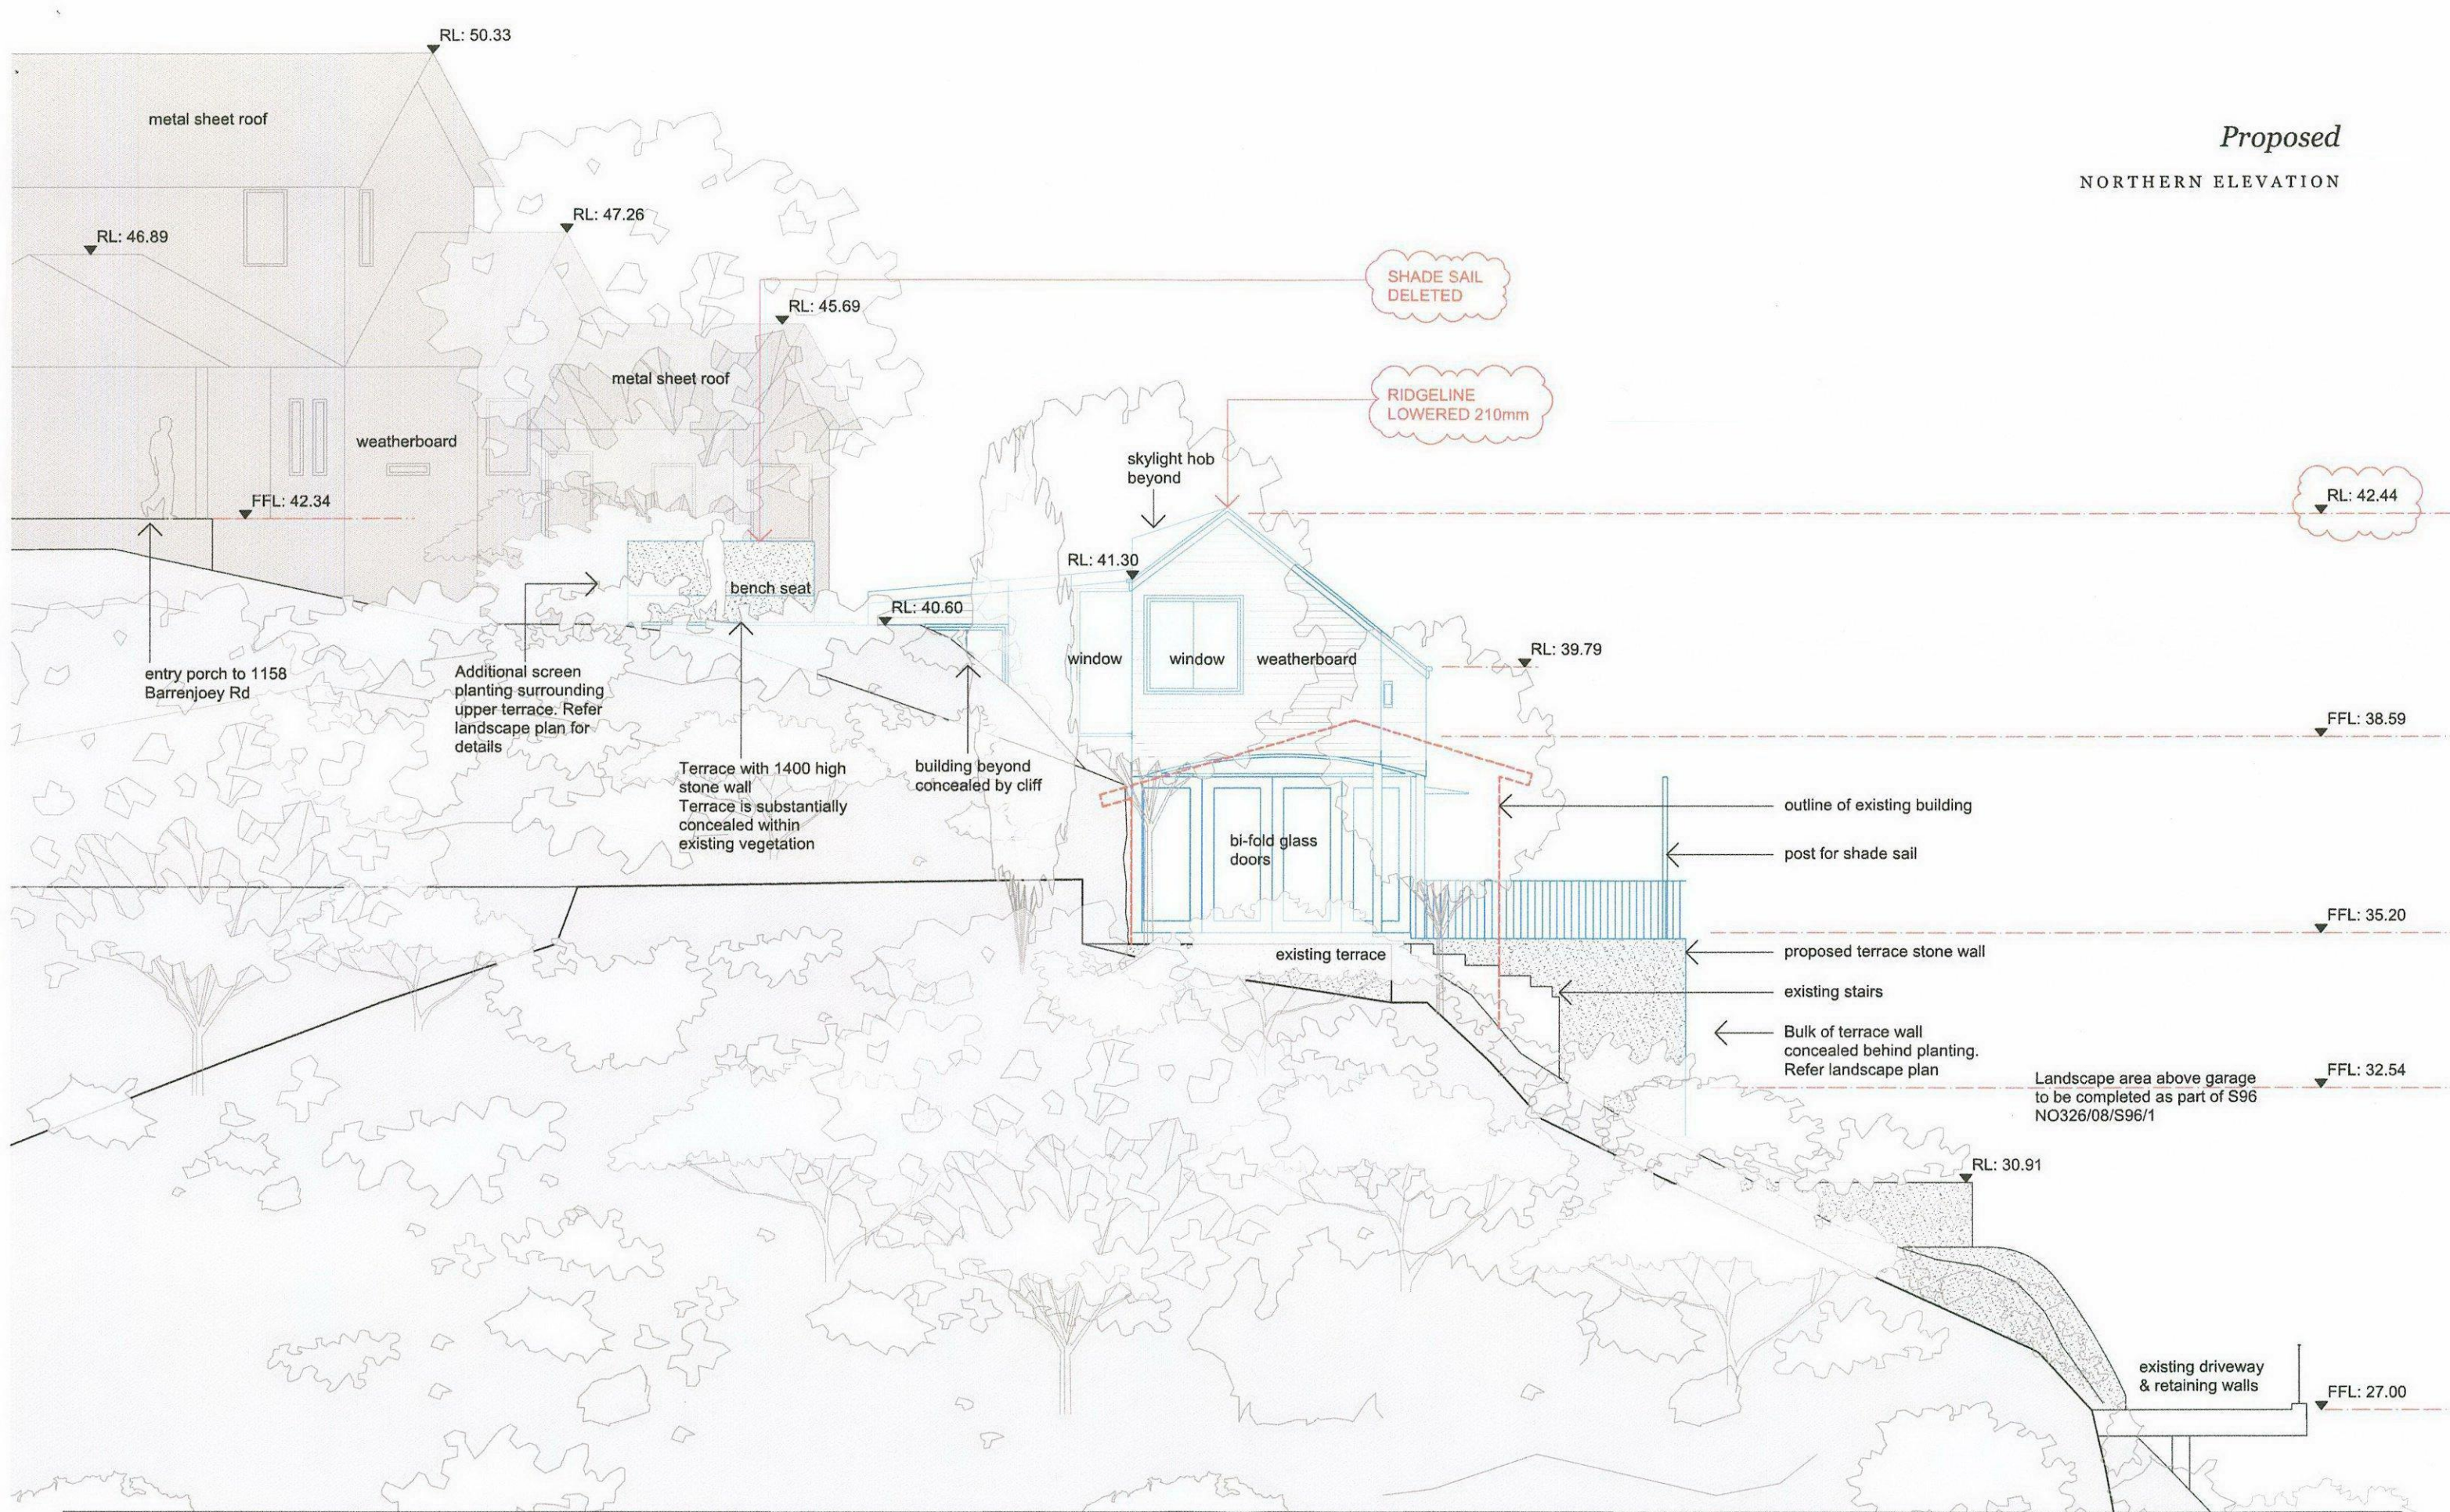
RL: 50.33

metal sheet roof

Proposed

NORTHERN ELEVATION

RL: 47.26

RL: 46.89

SHADE SAIL DELETED

RL: 45.69

metal sheet roof

RIDGELINE LOWERED 210mm

weatherboard

skylight hob beyond

FFL: 42.34

RL: 42.44

RL: 41.30

bench seat

RL: 40.60

window

window

weatherboard

RL: 39.79

entry porch to 1158 Barrenjoey Rd

Additional screen planting surrounding upper terrace. Refer landscape plan for details

FFL: 38.59

Terrace with 1400 high stone wall
Terrace is substantially concealed within existing vegetation

building beyond concealed by cliff

outline of existing building

bi-fold glass doors

post for shade sail

FFL: 35.20

existing terrace

proposed terrace stone wall

existing stairs

Bulk of terrace wall concealed behind planting. Refer landscape plan

Landscape area above garage to be completed as part of S96 NO326/08/S96/1

FFL: 32.54

RL: 30.91

existing driveway & retaining walls

FFL: 27.00